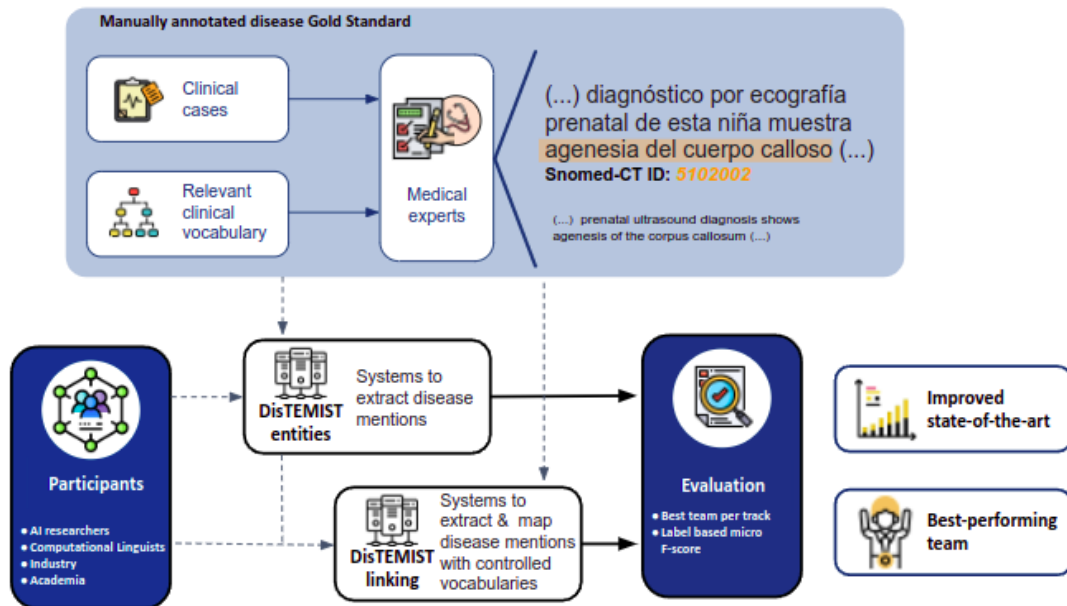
Manually annotated disease Gold Standard

Clinical cases

Relevant clinical vocabulary

Medical experts

(...) diagnóstico por ecografía prenatal de esta niña muestra agenesia del cuerpo calloso (...)

Snomed-CT ID: 5102002

(...) prenatal ultrasound diagnosis shows agenesis of the corpus callosum (...)

Participants

• AI researchers
• Computational Linguists
• Industry
• Academia

DisTEMIST entities

Systems to extract disease mentions

DisTEMIST linking

Systems to extract & map disease mentions with controlled vocabularies

Evaluation

• Best team per track
• Label based micro F-score

Improved state-of-the-art

Best-performing team